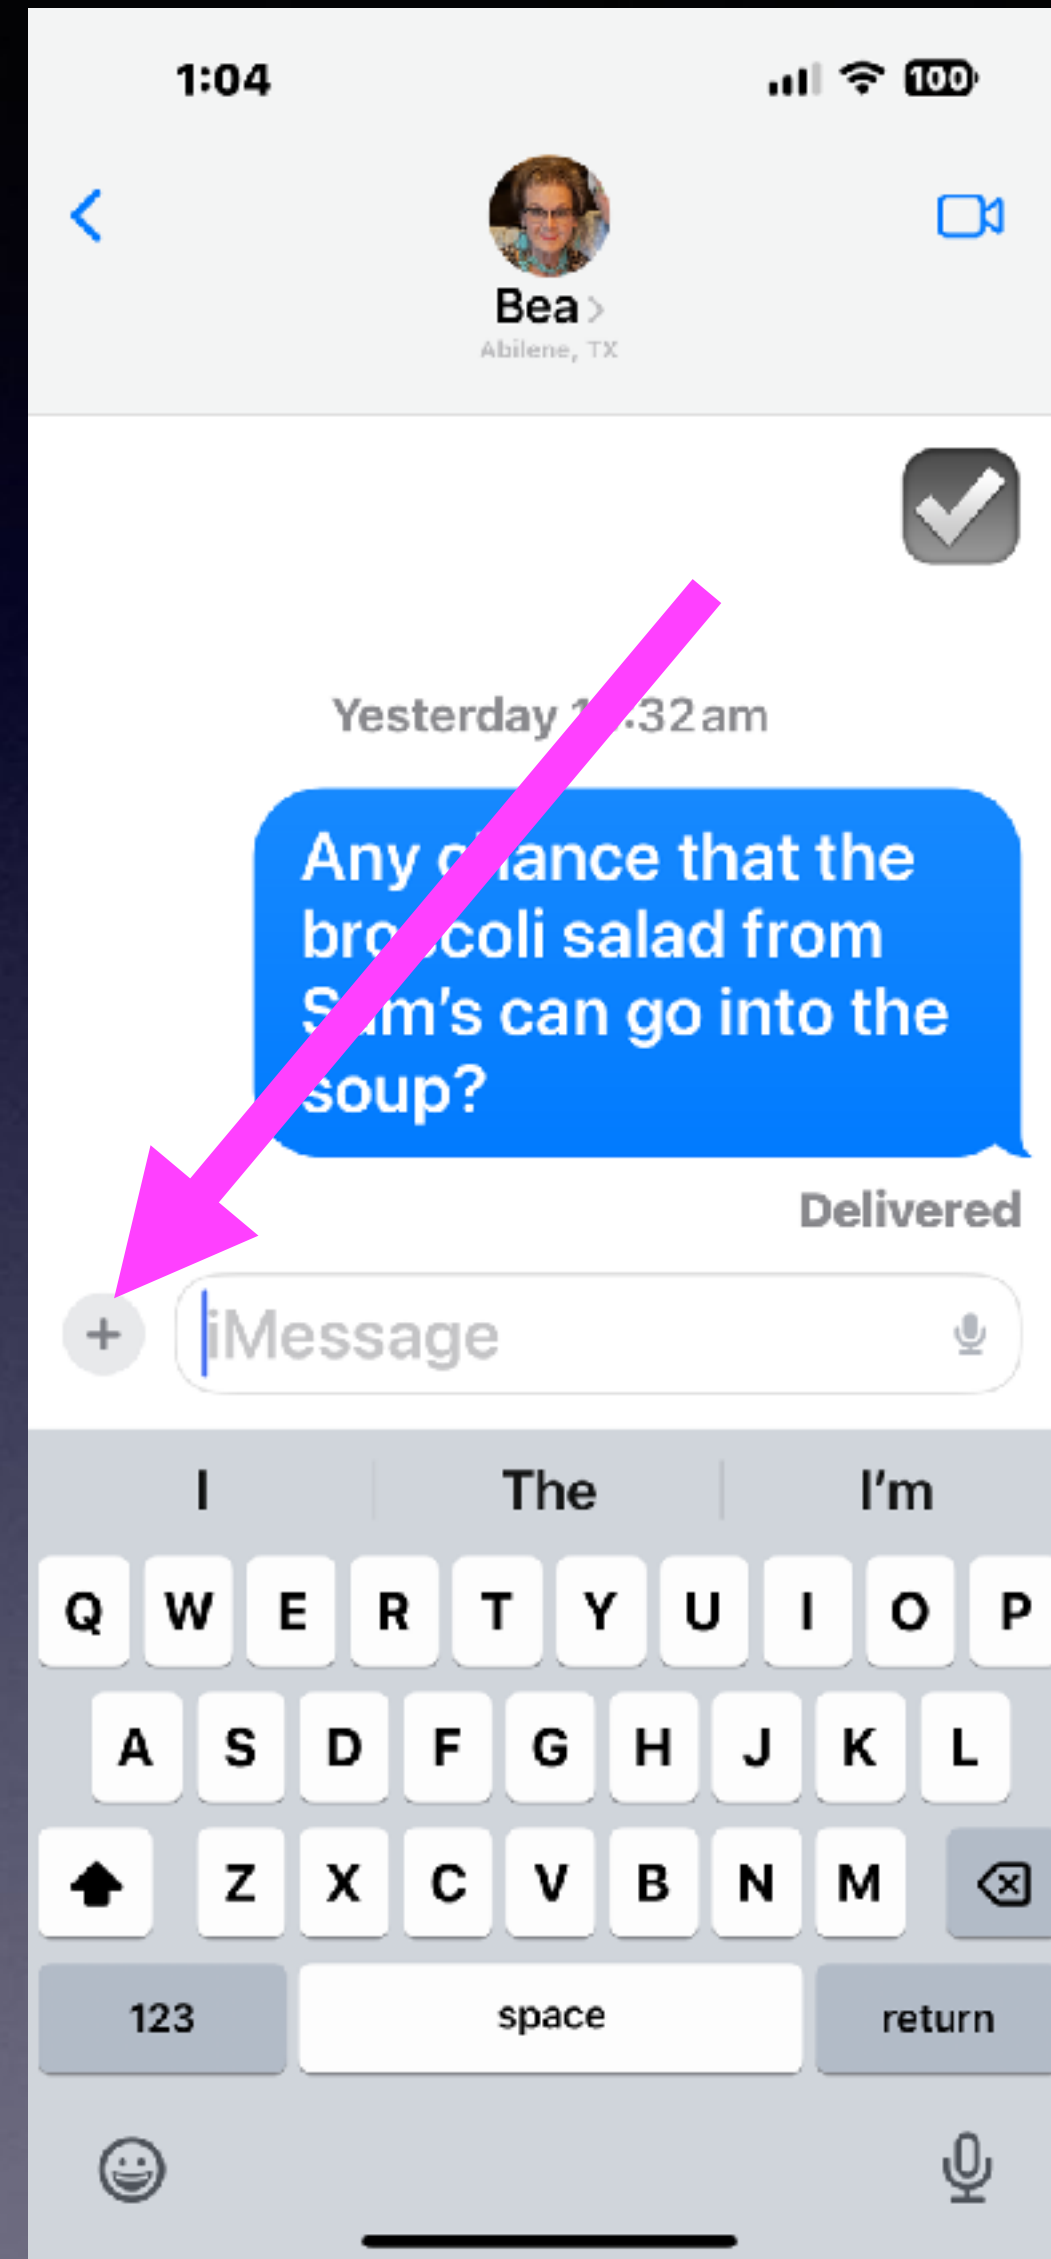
1:04

100

Bea >
Abilene, TX

Yesterday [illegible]:32 am

Any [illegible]ance that the bro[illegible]coli salad from S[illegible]m's can go into the soup?

Delivered

+

iMessage

I | The | I'm

Q W E R T Y U I O P
A S D F G H J K L
Z X C V B N M

123 space return